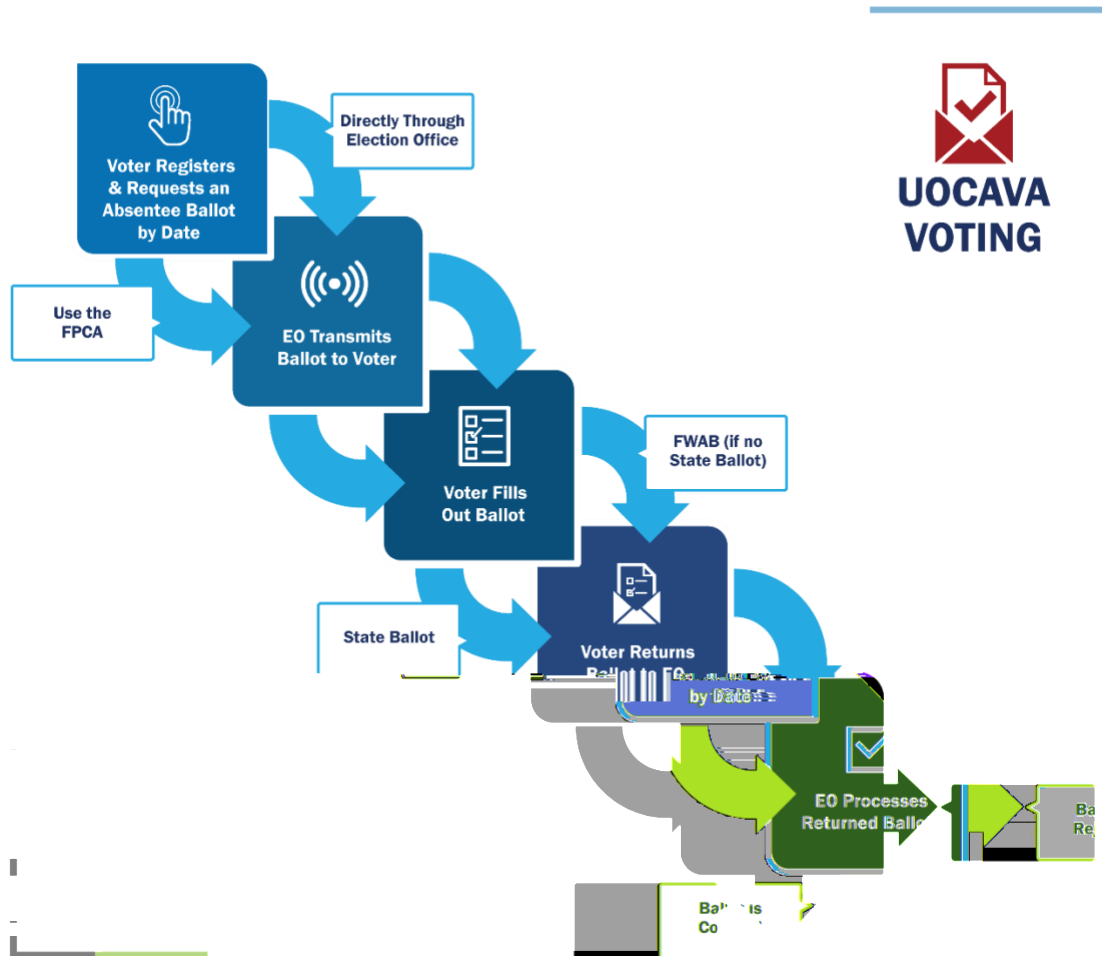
UOCAVA VOTING

Voter Registers & Requests an Absentee Ballot by Date

Directly Through Election Office

Use the FPCA

EO Transmits Ballot to Voter

Voter Fills Out Ballot

FWAB (if no State Ballot)

State Ballot

Voter Returns Ballot to EO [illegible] by Date

EO Processes Returned Ballo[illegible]

Ba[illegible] Re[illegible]

Ba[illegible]is Co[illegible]